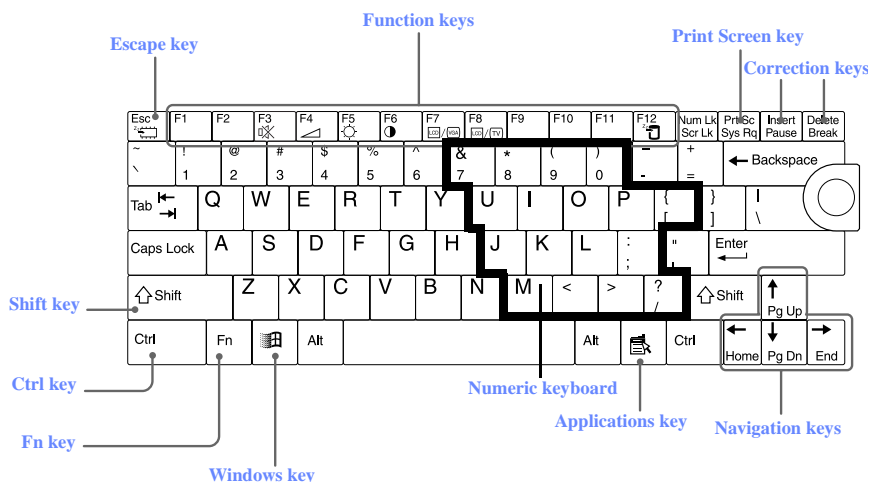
Function keys

Escape key

Print Screen key

Correction keys

Esc
F1
F2
F3
F4
F5
F6
F7 LCD/VGA
F8 LCD/TV
F9
F10
F11
F12
Num Lk Scr Lk
Prt Sc Sys Rq
Insert Pause
Delete Break

~ `
! 1
@ 2
# 3
$ 4
% 5
^ 6
& 7
* 8
( 9
) 0
_ -
+ =
Backspace

Tab
Q
W
E
R
T
Y
U
I
O
P
{ [
} ]
| \

Caps Lock
A
S
D
F
G
H
J
K
L
: ;
" '
Enter

Shift
Z
X
C
V
B
N
M
< ,
> .
? /
Shift

Ctrl
Fn
Alt
Alt
Ctrl
Pg Up
Home
Pg Dn
End

Shift key

Ctrl key

Fn key

Windows key

Numeric keyboard

Applications key

Navigation keys